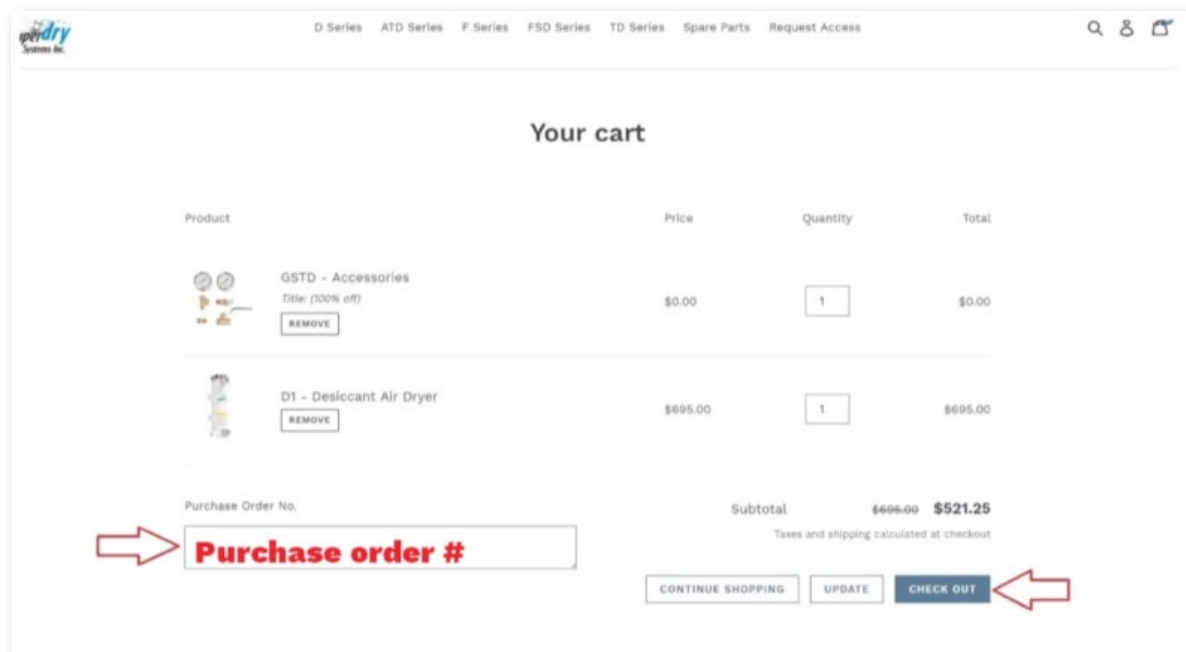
uperdry
Systems Inc.

D Series ATD Series F Series FSD Series TD Series Spare Parts Request Access

Your cart

| Product | Price | Quantity | Total |
|---|---|---|---|
| GSTD - Accessories<br>Title: (100% off)<br>REMOVE | $0.00 | 1 | $0.00 |
| D1 - Desiccant Air Dryer<br>REMOVE | $695.00 | 1 | $695.00 |

Purchase Order No.

Purchase order #

Subtotal ~~$695.00~~ $521.25

Taxes and shipping calculated at checkout

CONTINUE SHOPPING UPDATE CHECK OUT